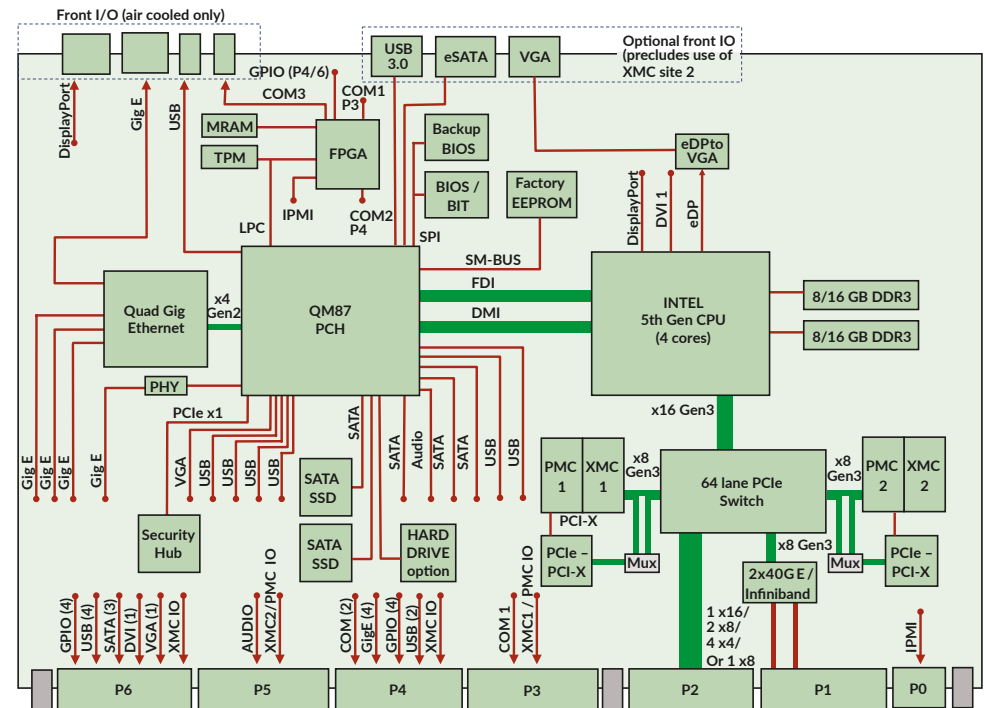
Front I/O (air cooled only)

DisplayPort
Gig E
USB
GPIO (P4/6)
COM3
COM1
P3
USB 3.0
eSATA
VGA
Optional front IO (precludes use of XMC site 2

MRAM
TPM
FPGA
IPMI
COM2
P4
Backup BIOS
BIOS / BIT
Factory EEPROM
eDPto VGA
DisplayPort
DVI 1
eDP
LPC
SPI
SM-BUS
FDI
DMI

Quad Gig Ethernet
x4 Gen2
QM87 PCH
INTEL 5th Gen CPU (4 cores)
8/16 GB DDR3
8/16 GB DDR3
PHY
PCIe x1
x16 Gen3

Gig E
Gig E
Gig E
Gig E
VGA
USB
USB
USB
USB
SATA SSD
SATA SSD
SATA
SATA
Audio
SATA
SATA
USB
USB
HARD DRIVE option
Security Hub

PMC 1
XMC 1
x8 Gen3
PCI-X
PCIe – PCI-X
Mux
64 lane PCIe Switch
x8 Gen3
PMC 2
XMC 2
Mux
PCIe – PCI-X
x8 Gen3
2x40G E / Infiniband

GPIO (4)
USB (4)
SATA (3)
DVI (1)
VGA (1)
XMC IO
AUDIO
XMC2/PMC IO
COM (2)
GigE (4)
USB (2)
XMC IO
COM 1
XMC1 / PMC IO
1 x16/ 2 x8/ 4 x4/ Or 1 x8
IPMI

P6
P5
P4
P3
P2
P1
P0